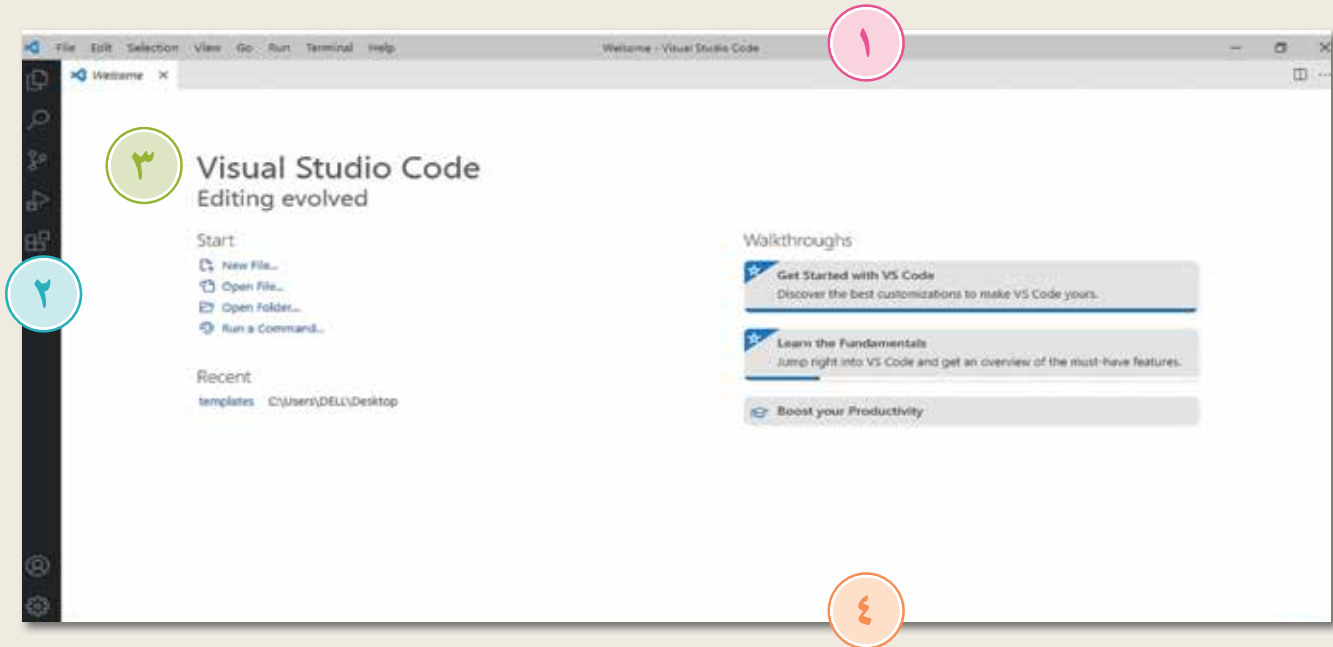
File Edit Selection View Go Run Terminal Help

Welcome - Visual Studio Code

١

Welcome ×

٣

Visual Studio Code
Editing evolved

Start

New File...
Open File...
Open Folder...
Run a Command...

Recent

templates C:\Users\DELL\Desktop

Walkthroughs

Get Started with VS Code
Discover the best customizations to make VS Code yours.

Learn the Fundamentals
Jump right into VS Code and get an overview of the must-have features.

Boost your Productivity

٢

٤